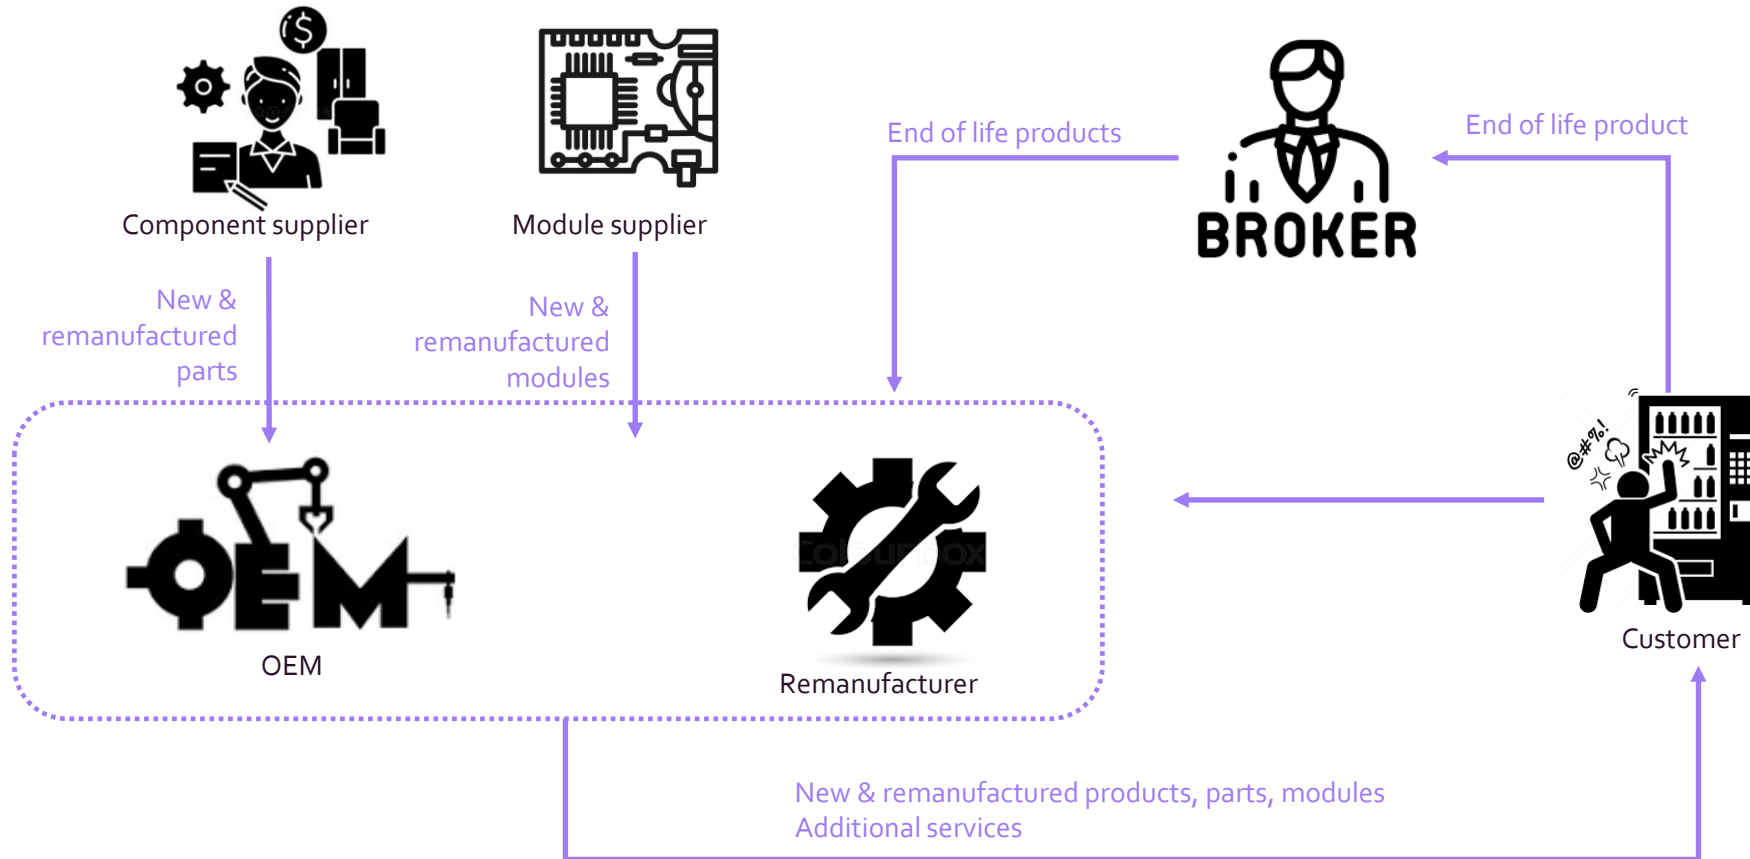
Component supplier

Module supplier

End of life products

BROKER

End of life product

New & remanufactured parts

New & remanufactured modules

@#%!

OEM

Remanufacturer

Customer

New & remanufactured products, parts, modules
Additional services